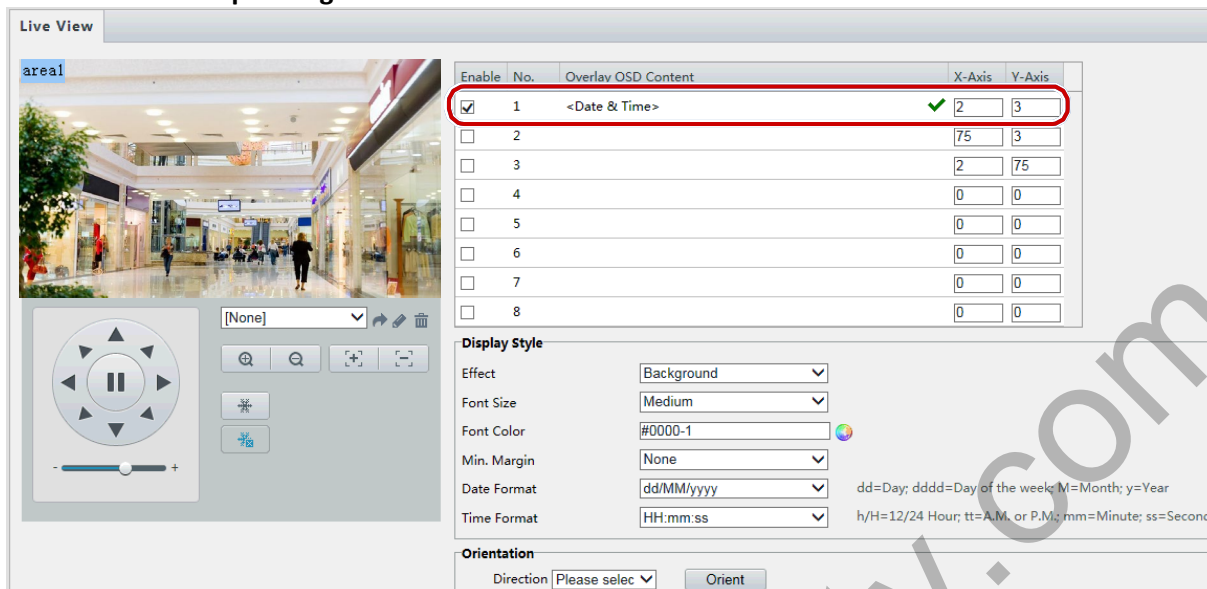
Live View

area1

[None]

-
+

| Enable | No. | Overlay OSD Content | X-Axis | Y-Axis |
|---|---|---|---|---|
| ☑ | 1 | <Date & Time> ✔ | 2 | 3 |
| ☐ | 2 | | 75 | 3 |
| ☐ | 3 | | 2 | 75 |
| ☐ | 4 | | 0 | 0 |
| ☐ | 5 | | 0 | 0 |
| ☐ | 6 | | 0 | 0 |
| ☐ | 7 | | 0 | 0 |
| ☐ | 8 | | 0 | 0 |

Display Style

Effect Background

Font Size Medium

Font Color #0000-1

Min. Margin None

Date Format dd/MM/yyyy dd=Day; dddd=Day of the week; M=Month; y=Year

Time Format HH:mm:ss h/H=12/24 Hour; tt=A.M. or P.M.; mm=Minute; ss=Second

Orientation

Direction Please selec Orient